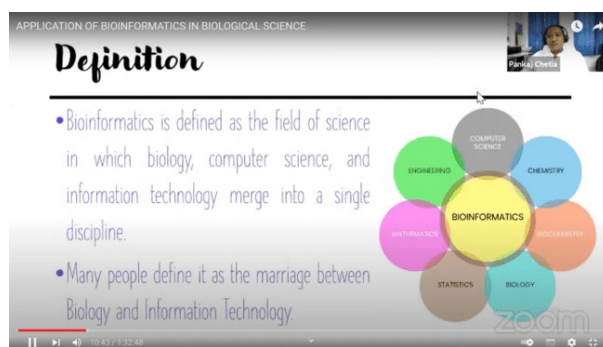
APPLICATION OF BIOINFORMATICS IN BIOLOGICAL SCIENCE

Pankaj Chetia

Definition

• Bioinformatics is defined as the field of science in which biology, computer science, and information technology merge into a single discipline.

• Many people define it as the marriage between Biology and Information Technology.

COMPUTER SCIENCE

CHEMISTRY

ENGINEERING

BIOINFORMATICS

MATHEMATICS

BIOCHEMISTRY

STATISTICS

BIOLOGY

zoom

10:43 / 1:32:48